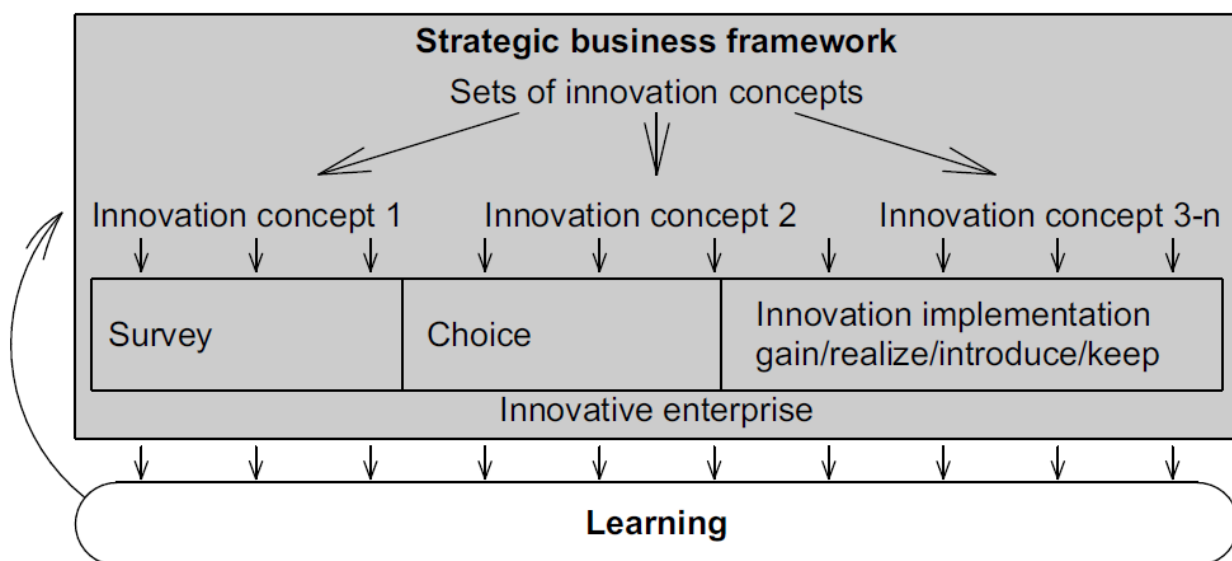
Strategic business framework

Sets of innovation concepts

Innovation concept 1

Innovation concept 2

Innovation concept 3-n

Survey

Choice

Innovation implementation
gain/realize/introduce/keep

Innovative enterprise

Learning